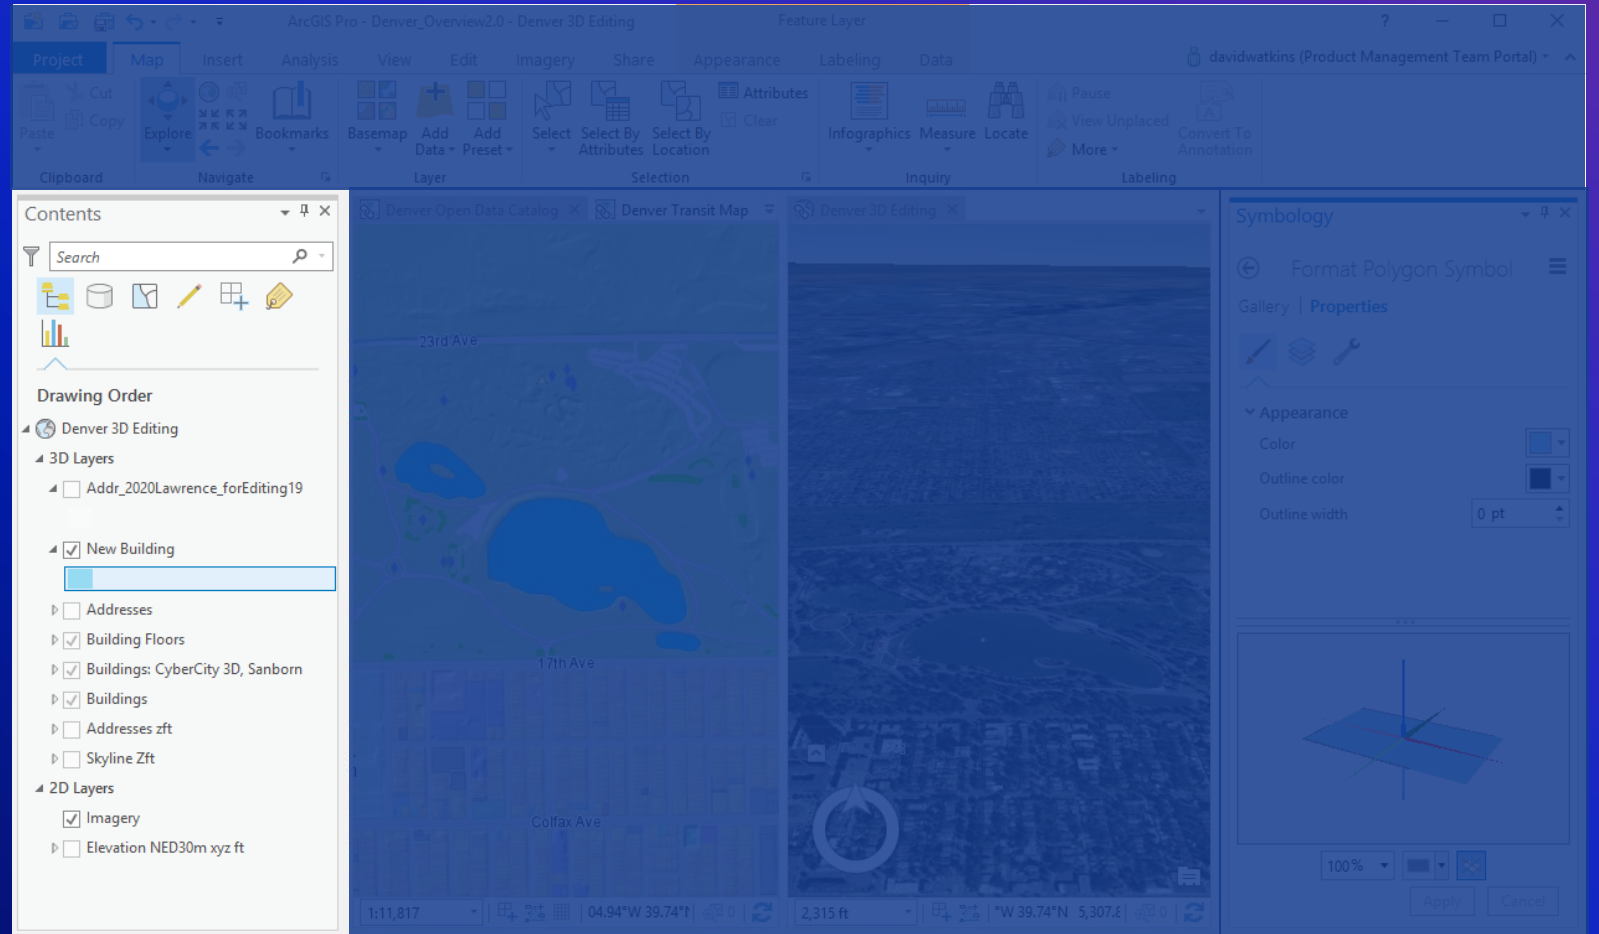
ArcGIS Pro - Denver_Overview2.0 - Denver 3D Editing
Feature Layer
?

Project
Map
Insert
Analysis
View
Edit
Imagery
Share
Appearance
Labeling
Data
davidwatkins (Product Management Team Portal)

Paste
Cut
Copy
Clipboard
Explore
Bookmarks
Navigate
Basemap
Add Data
Add Preset
Layer
Select
Select By Attributes
Select By Location
Attributes
Clear
Selection
Infographics
Measure
Locate
Inquiry
Pause
View Unplaced
More
Convert To Annotation
Labeling

Contents
Search
Drawing Order
Denver 3D Editing
3D Layers
Addr_2020Lawrence_forEditing19
New Building
Addresses
Building Floors
Buildings: CyberCity 3D, Sanborn
Buildings
Addresses zft
Skyline Zft
2D Layers
Imagery
Elevation NED30m xyz ft

Denver Open Data Catalog
Denver Transit Map
Denver 3D Editing
23rd Ave
17th Ave
Colfax Ave
1:11,817
04.94"W 39.74"
2,315 ft
"W 39.74"N 5,307.

Symbology
Format Polygon Symbol
Gallery
Properties
Appearance
Color
Outline color
Outline width
0 pt
100%
Apply
Cancel